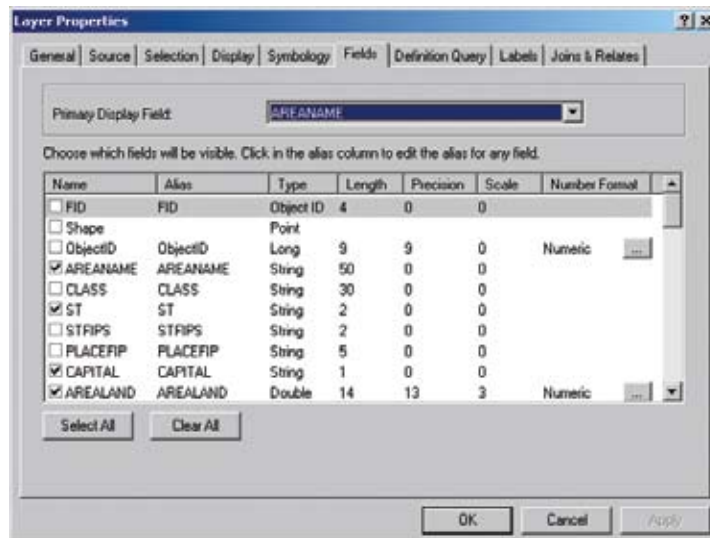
Layer Properties

?|×

General | Source | Selection | Display | Symbology | Fields | Definition Query | Labels | Joins & Relates

Primary Display Field: AREANAME

Choose which fields will be visible. Click in the alias column to edit the alias for any field.

| Name | Alias | Type | Length | Precision | Scale | Number Format |
|---|---|---|---|---|---|---|
| ☐ FID | FID | Object ID | 4 | 0 | 0 | |
| ☐ Shape | | Point | | | | |
| ☐ ObjectID | ObjectID | Long | 9 | 9 | 0 | Numeric ... |
| ☑ AREANAME | AREANAME | String | 50 | 0 | 0 | |
| ☐ CLASS | CLASS | String | 30 | 0 | 0 | |
| ☑ ST | ST | String | 2 | 0 | 0 | |
| ☐ STFIPS | STFIPS | String | 2 | 0 | 0 | |
| ☐ PLACEFIP | PLACEFIP | String | 5 | 0 | 0 | |
| ☑ CAPITAL | CAPITAL | String | 1 | 0 | 0 | |
| ☑ AREALAND | AREALAND | Double | 14 | 13 | 3 | Numeric ... |

Select All | Clear All

OK | Cancel | Apply